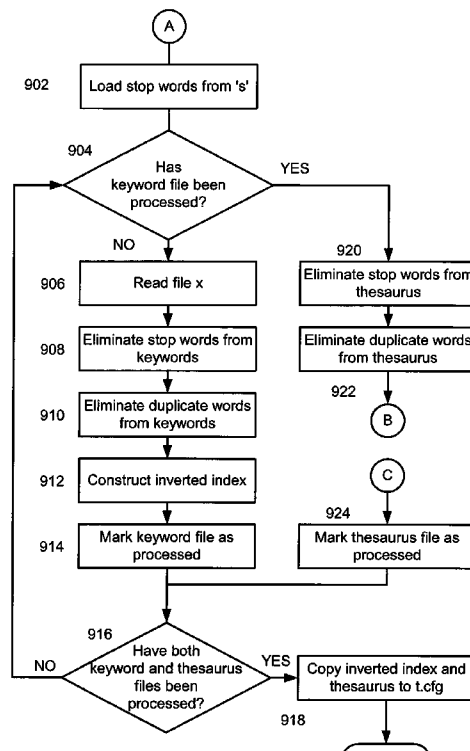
A

902

Load stop words from 's'

904

Has keyword file been processed?

YES

NO

920

906

Read file x

Eliminate stop words from thesaurus

908

Eliminate stop words from keywords

Eliminate duplicate words from thesaurus

922

910

Eliminate duplicate words from keywords

B

912

Construct inverted index

C

924

914

Mark keyword file as processed

Mark thesaurus file as processed

916

NO

Have both keyword and thesaurus files been processed?

YES

Copy inverted index and thesaurus to t.cfg

918